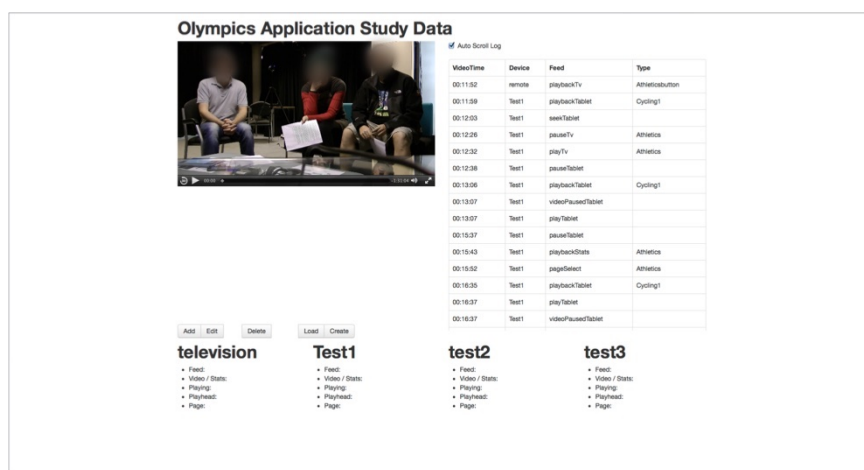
Olympics Application Study Data

Auto Scroll Log

| VideoTime | Device | Feed | Type |
|---|---|---|---|
| 00:11:52 | remote | playbackTv | Athleticsbutton |
| 00:11:59 | Test1 | playbackTablet | Cycling1 |
| 00:12:03 | Test1 | seekTablet | |
| 00:12:26 | Test1 | pauseTv | Athletics |
| 00:12:32 | Test1 | playTv | Athletics |
| 00:12:38 | Test1 | pauseTablet | |
| 00:13:06 | Test1 | playbackTablet | Cycling1 |
| 00:13:07 | Test1 | videoPausedTablet | |
| 00:13:07 | Test1 | playTablet | |
| 00:15:37 | Test1 | pauseTablet | |
| 00:15:43 | Test1 | playbackStats | Athletics |
| 00:15:52 | Test1 | pageSelect | Athletics |
| 00:16:35 | Test1 | playbackTablet | Cycling1 |
| 00:16:37 | Test1 | playTablet | |
| 00:16:37 | Test1 | videoPausedTablet | |

Add Edit Delete Load Create

television
- Feed:
- Video / Stats:
- Playing:
- Playhead:
- Page:

Test1
- Feed:
- Video / Stats:
- Playing:
- Playhead:
- Page:

test2
- Feed:
- Video / Stats:
- Playing:
- Playhead:
- Page:

test3
- Feed:
- Video / Stats:
- Playing:
- Playhead:
- Page: